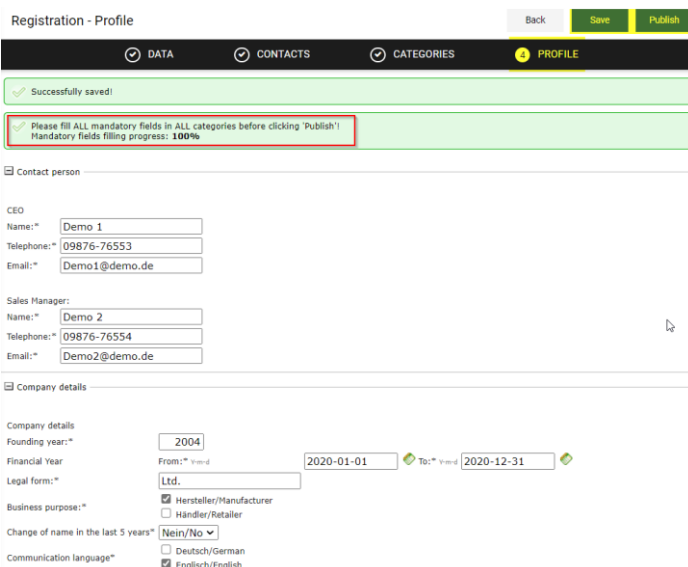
Registration - Profile

Back Save Publish

DATA CONTACTS CATEGORIES 4 PROFILE

Successfully saved!

Please fill ALL mandatory fields in ALL categories before clicking 'Publish'!
Mandatory fields filling progress: 100%

Contact person

CEO
Name:* Demo 1
Telephone:* 09876-76553
Email:* Demo1@demo.de

Sales Manager:
Name:* Demo 2
Telephone:* 09876-76554
Email:* Demo2@demo.de

Company details

Company details
Founding year:* 2004
Financial Year From:* Y-m-d 2020-01-01 To:* Y-m-d 2020-12-31
Legal form:* Ltd.
Business purpose:* Hersteller/Manufacturer
Händler/Retailer
Change of name in the last 5 years* Nein/No
Communication language* Deutsch/German
Englisch/English